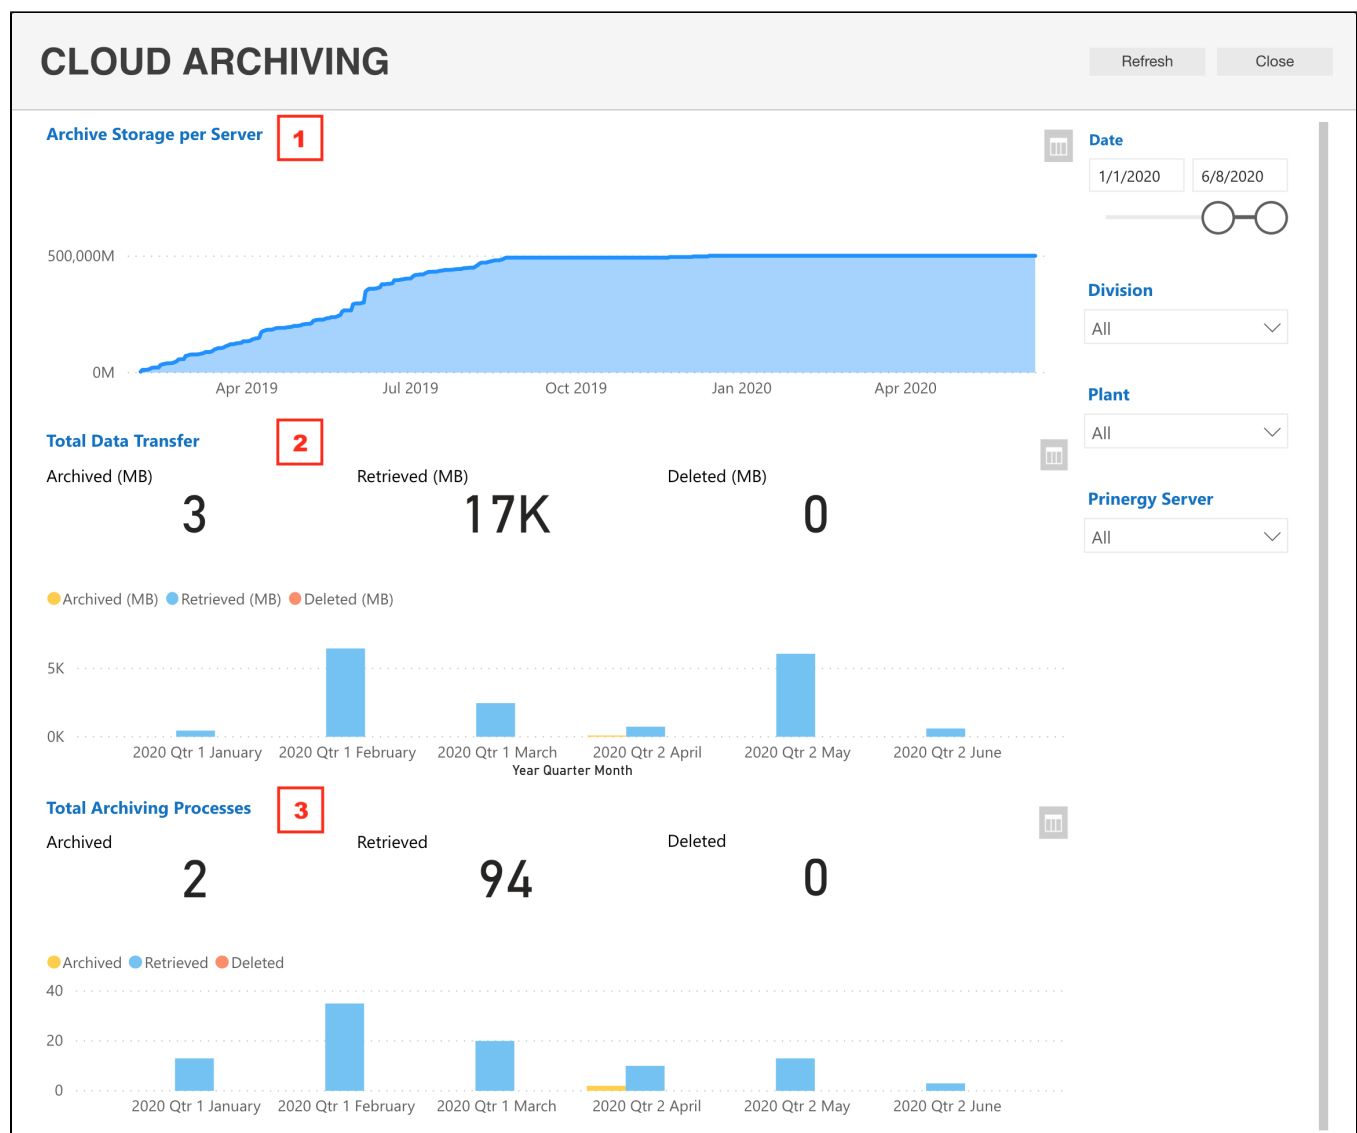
CLOUD ARCHIVING

Refresh Close

Archive Storage per Server 1

500,000M

0M

Apr 2019 Jul 2019 Oct 2019 Jan 2020 Apr 2020

Total Data Transfer 2

Archived (MB)
3

Retrieved (MB)
17K

Deleted (MB)
0

Archived (MB) Retrieved (MB) Deleted (MB)

5K

0K

2020 Qtr 1 January 2020 Qtr 1 February 2020 Qtr 1 March 2020 Qtr 2 April 2020 Qtr 2 May 2020 Qtr 2 June
Year Quarter Month

Total Archiving Processes 3

Archived
2

Retrieved
94

Deleted
0

Archived Retrieved Deleted

40

20

0

2020 Qtr 1 January 2020 Qtr 1 February 2020 Qtr 1 March 2020 Qtr 2 April 2020 Qtr 2 May 2020 Qtr 2 June

Date
1/1/2020 6/8/2020

Division
All

Plant
All

Prinergy Server
All